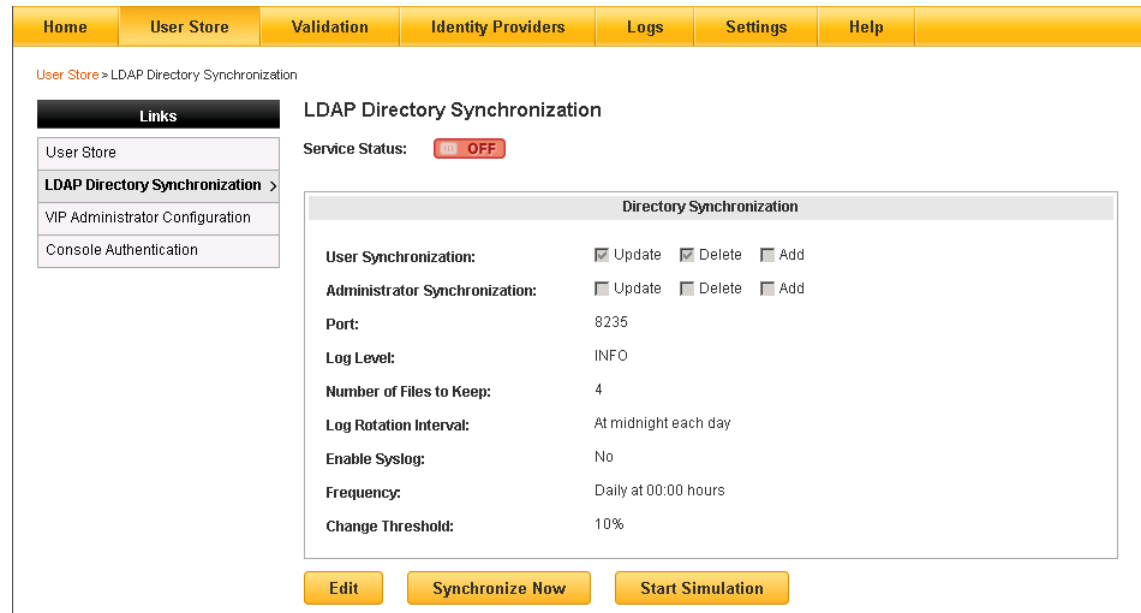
Home | User Store | Validation | Identity Providers | Logs | Settings | Help

User Store > LDAP Directory Synchronization

Links

User Store

LDAP Directory Synchronization >

VIP Administrator Configuration

Console Authentication

LDAP Directory Synchronization

Service Status: OFF

Directory Synchronization

| | |
|---|---|
| User Synchronization: | Update Delete Add |
| Administrator Synchronization: | Update Delete Add |
| Port: | 8235 |
| Log Level: | INFO |
| Number of Files to Keep: | 4 |
| Log Rotation Interval: | At midnight each day |
| Enable Syslog: | No |
| Frequency: | Daily at 00:00 hours |
| Change Threshold: | 10% |

Edit | Synchronize Now | Start Simulation